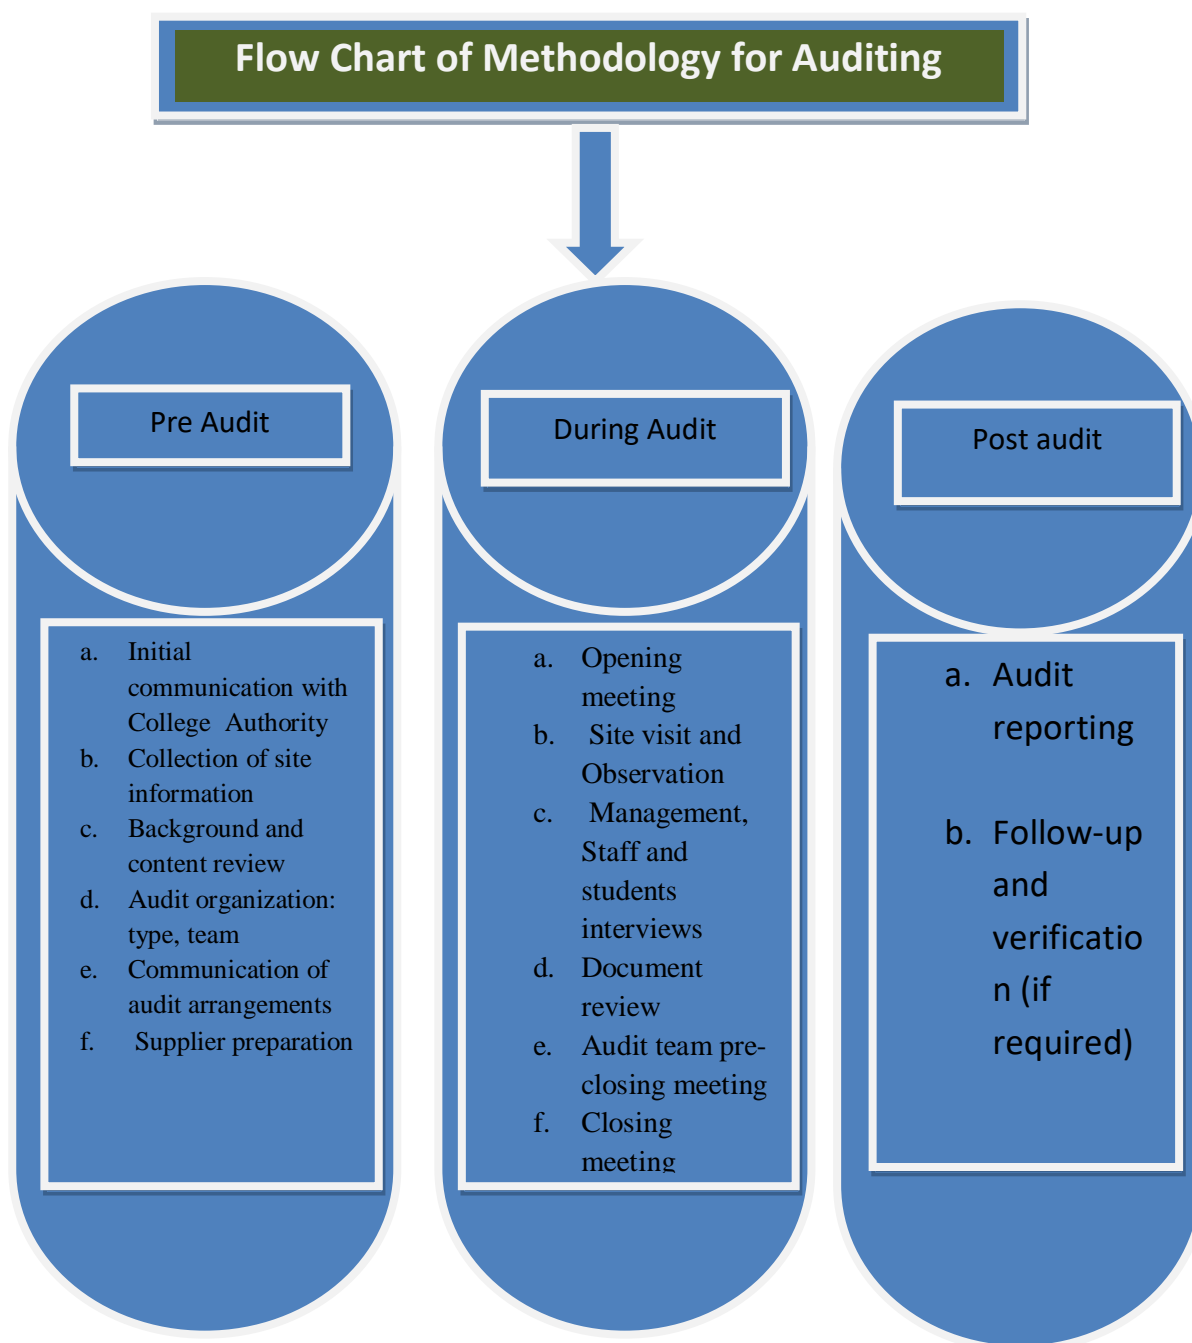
Flow Chart of Methodology for Auditing

Pre Audit

a. Initial communication with College Authority
b. Collection of site information
c. Background and content review
d. Audit organization: type, team
e. Communication of audit arrangements
f. Supplier preparation

During Audit

a. Opening meeting
b. Site visit and Observation
c. Management, Staff and students interviews
d. Document review
e. Audit team pre-closing meeting
f. Closing meeting

Post audit

a. Audit reporting

b. Follow-up and verification (if required)